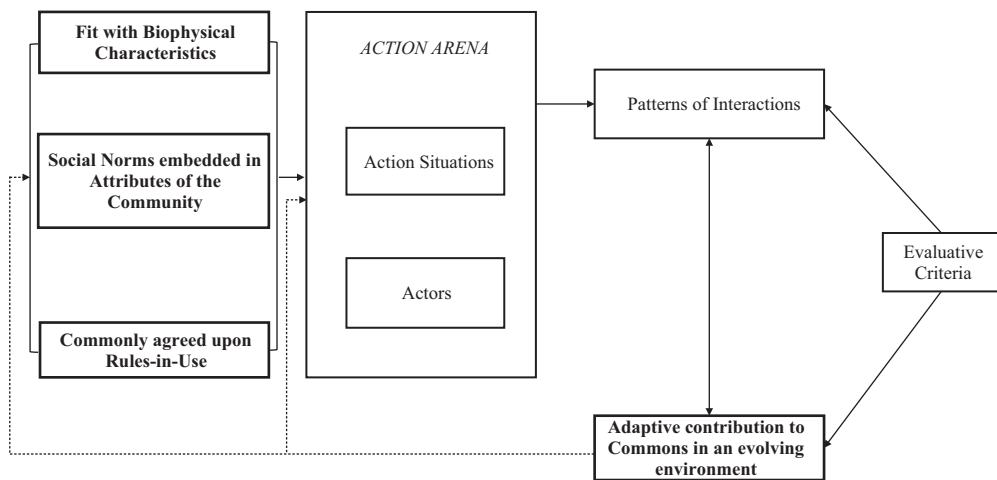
Fit with Biophysical Characteristics

Social Norms embedded in Attributes of the Community

Commonly agreed upon Rules-in-Use

ACTION ARENA

Action Situations

Actors

Patterns of Interactions

Evaluative Criteria

Adaptive contribution to Commons in an evolving environment